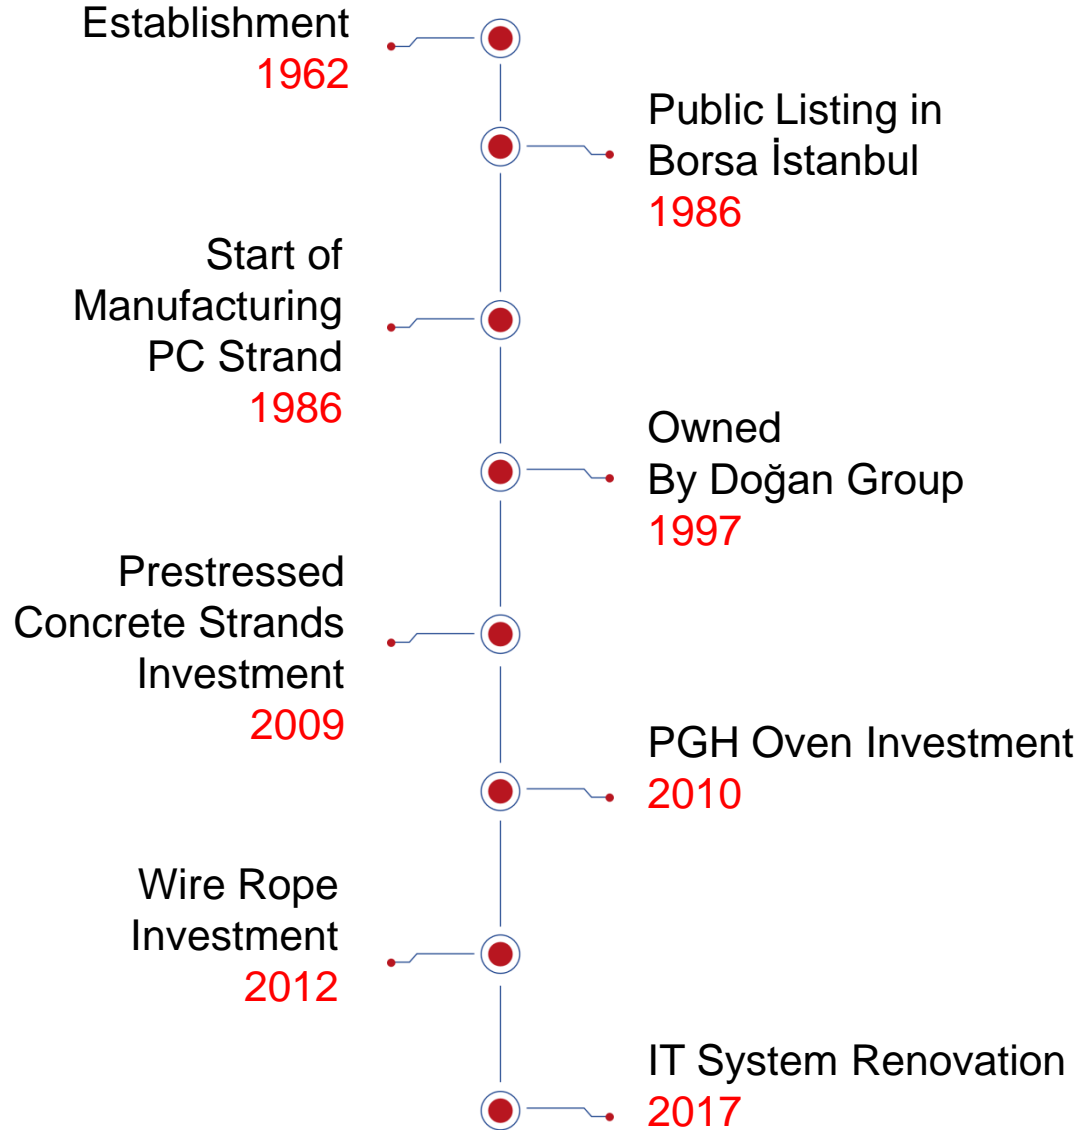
Establishment
1962

Public Listing in Borsa İstanbul
1986

Start of Manufacturing PC Strand
1986

Owned By Doğan Group
1997

Prestressed Concrete Strands Investment
2009

PGH Oven Investment
2010

Wire Rope Investment
2012

IT System Renovation
2017